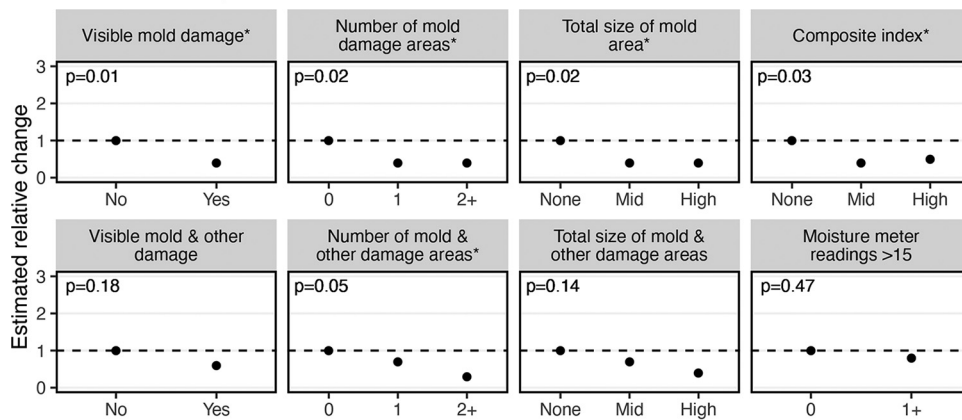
Estimated relative change

Visible mold damage*
p=0.01
3
2
1
0
No
Yes

Number of mold damage areas*
p=0.02
0
1
2+

Total size of mold area*
p=0.02
None
Mid
High

Composite index*
p=0.03
None
Mid
High

Visible mold & other damage
p=0.18
3
2
1
0
No
Yes

Number of mold & other damage areas*
p=0.05
0
1
2+

Total size of mold & other damage areas
p=0.14
None
Mid
High

Moisture meter readings >15
p=0.47
0
1+